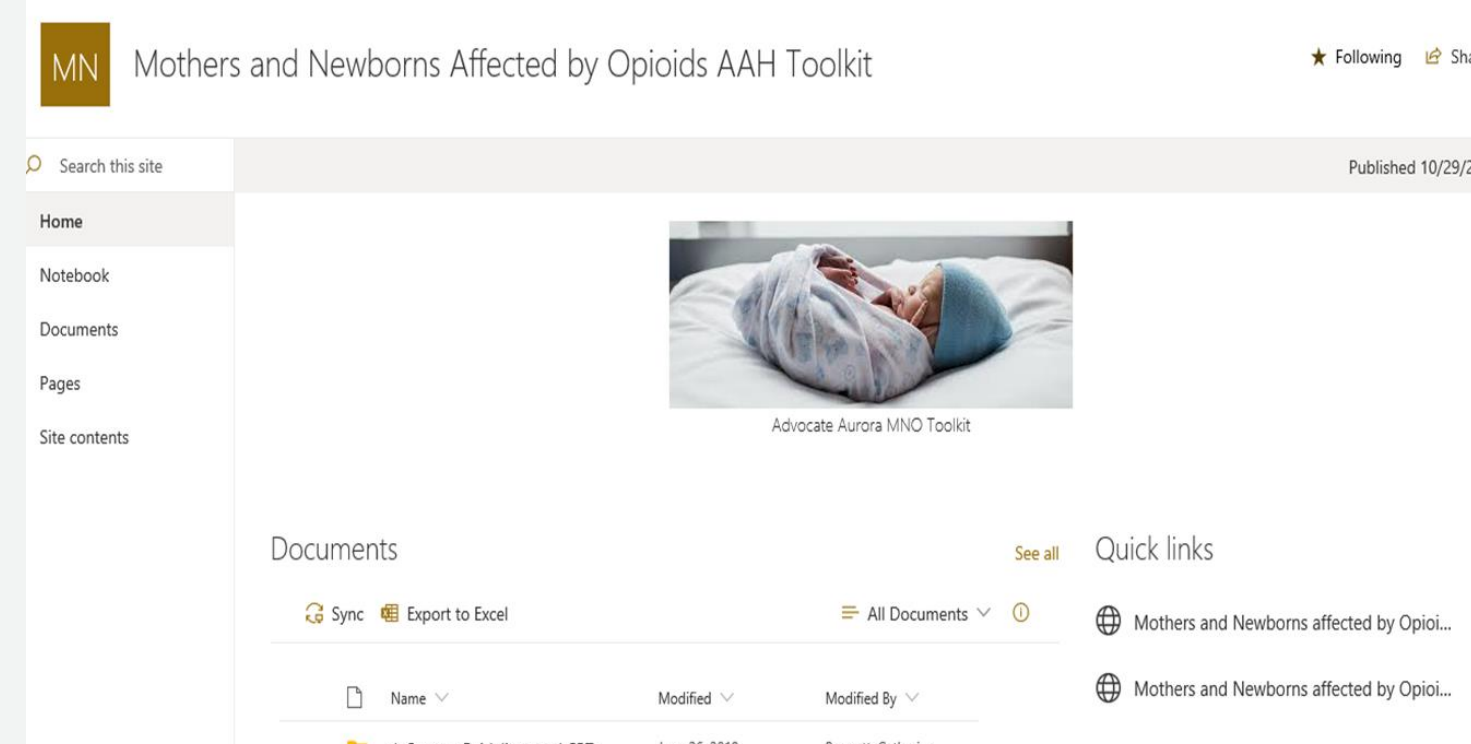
MN

Mothers and Newborns Affected by Opioids AAH Toolkit

Following Sha

Search this site

Published 10/29/2

Home

Notebook

Documents

Pages

Site contents

Advocate Aurora MNO Toolkit

Documents

See all

Sync Export to Excel

All Documents

Name

Modified

Modified By

Quick links

Mothers and Newborns affected by Opioi...

Mothers and Newborns affected by Opioi...

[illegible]